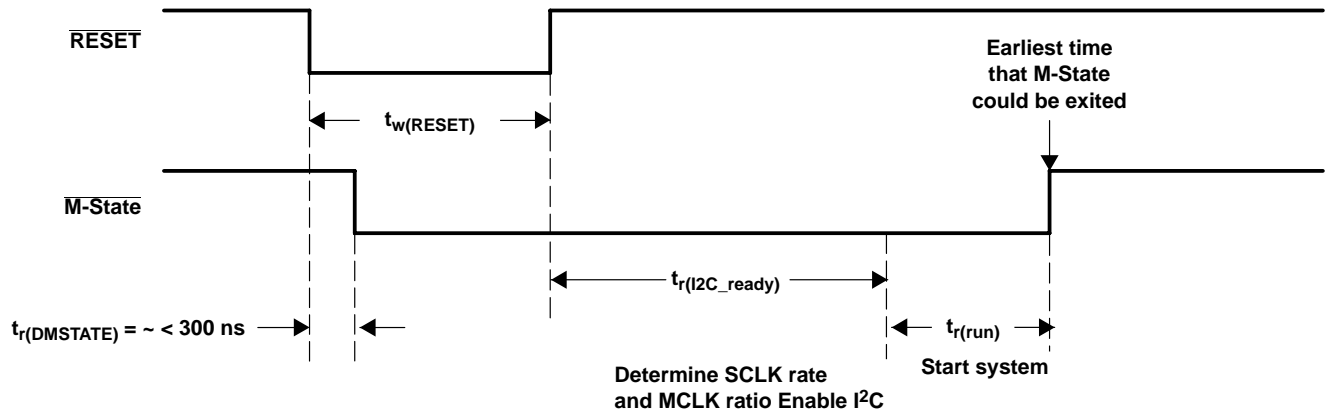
$\overline{\text{RESET}}$

Earliest time that M-State could be exited

$t_{w(RESET)}$

$\overline{\text{M-State}}$

$t_{r(I2C\_ready)}$

$t_{r(DMSTATE)}$ = ~ < 300 ns

$t_{r(run)}$

Start system

Determine SCLK rate and MCLK ratio Enable $I^2C$